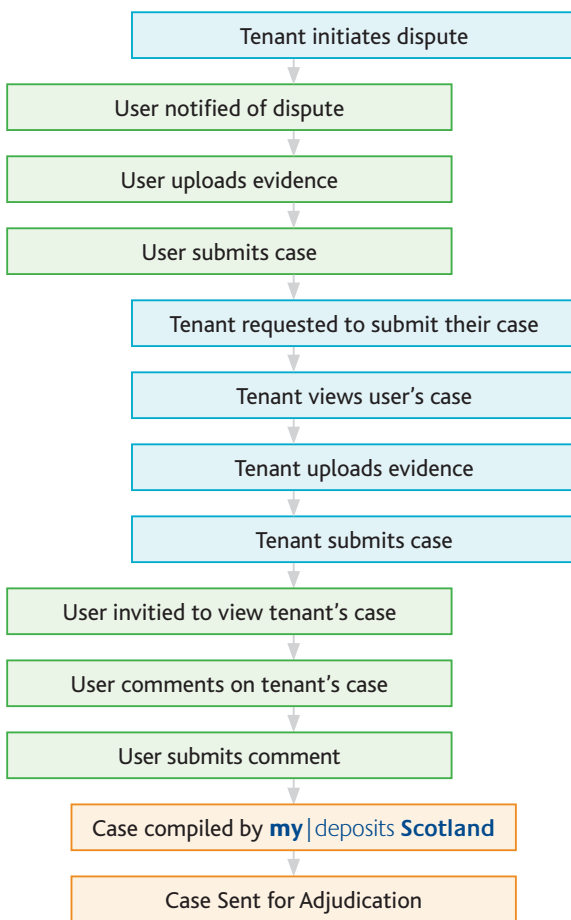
Tenant initiates dispute

User notified of dispute

User uploads evidence

User submits case

Tenant requested to submit their case

Tenant views user's case

Tenant uploads evidence

Tenant submits case

User invitied to view tenant's case

User comments on tenant's case

User submits comment

Case compiled by my|deposits Scotland

Case Sent for Adjudication